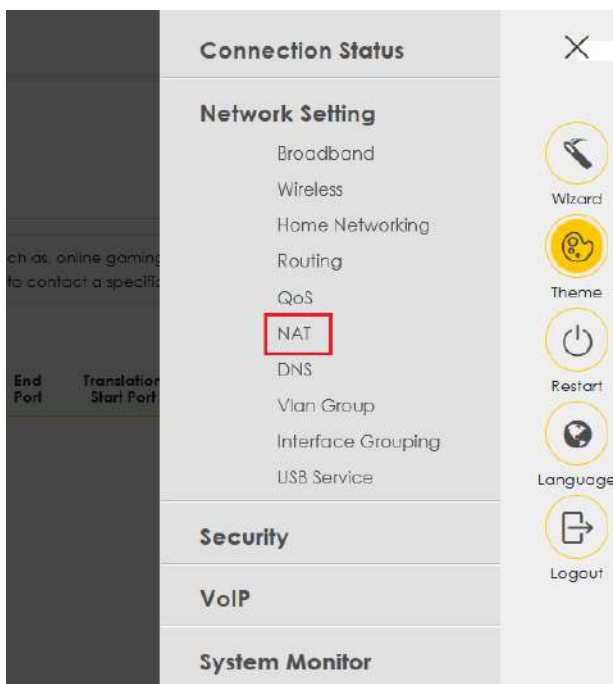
ch as, online gaming
to contact a specific

End Port
Translation Start Port

Connection Status

Network Setting
Broadband
Wireless
Home Networking
Routing
QoS
NAT
DNS
Vlan Group
Interface Grouping
USB Service

Security

VoIP

System Monitor

Wizard
Theme
Restart
Language
Logout